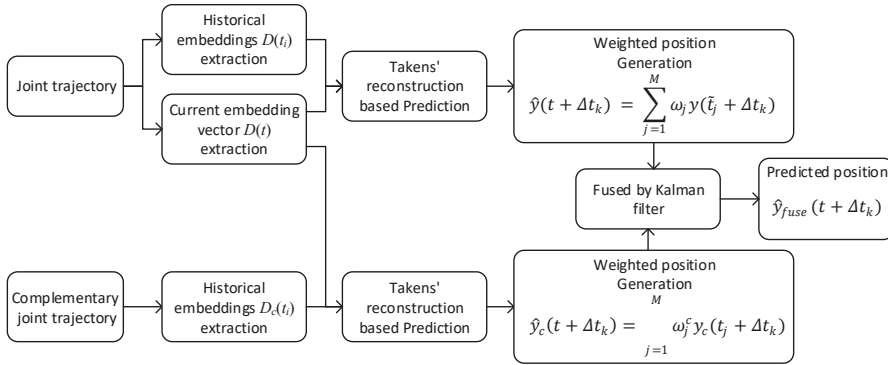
Joint trajectory

Historical embeddings $D(t_i)$ extraction

Current embedding vector $D(t)$ extraction

Takens' reconstruction based Prediction

Weighted position Generation

$\hat{y}(t+\Delta t_k) = \sum_{j=1}^{M} \omega_j y(\tilde{t}_j + \Delta t_k)$

Fused by Kalman filter

Predicted position

$\hat{y}_{fuse}(t+\Delta t_k)$

Complementary joint trajectory

Historical embeddings $D_c(t_i)$ extraction

Takens' reconstruction based Prediction

Weighted position Generation

$\hat{y}_c(t+\Delta t_k) = \quad \omega_j^c y_c(t_j + \Delta t_k)$
$M$
$j=1$